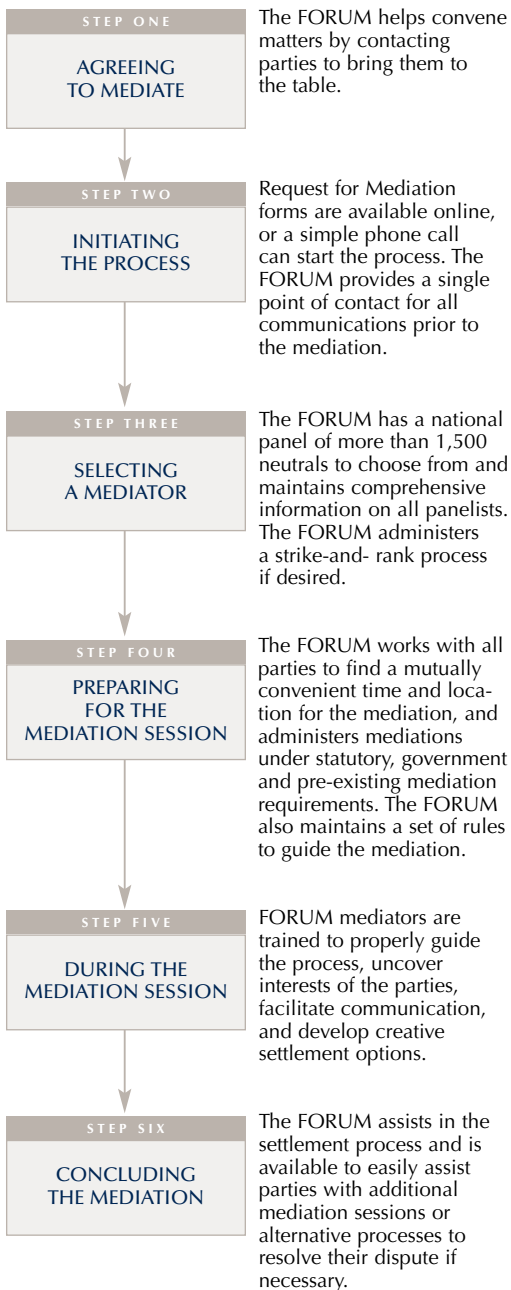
STEP ONE

AGREEING TO MEDIATE

The FORUM helps convene matters by contacting parties to bring them to the table.

STEP TWO

INITIATING THE PROCESS

Request for Mediation forms are available online, or a simple phone call can start the process. The FORUM provides a single point of contact for all communications prior to the mediation.

STEP THREE

SELECTING A MEDIATOR

The FORUM has a national panel of more than 1,500 neutrals to choose from and maintains comprehensive information on all panelists. The FORUM administers a strike-and- rank process if desired.

STEP FOUR

PREPARING FOR THE MEDIATION SESSION

The FORUM works with all parties to find a mutually convenient time and location for the mediation, and administers mediations under statutory, government and pre-existing mediation requirements. The FORUM also maintains a set of rules to guide the mediation.

STEP FIVE

DURING THE MEDIATION SESSION

FORUM mediators are trained to properly guide the process, uncover interests of the parties, facilitate communication, and develop creative settlement options.

STEP SIX

CONCLUDING THE MEDIATION

The FORUM assists in the settlement process and is available to easily assist parties with additional mediation sessions or alternative processes to resolve their dispute if necessary.